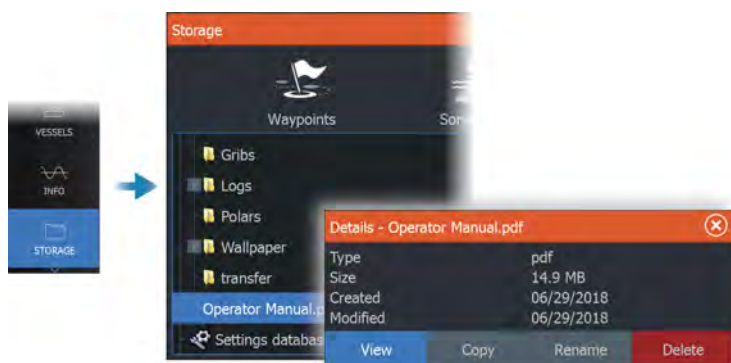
VESSELS

INFO

STORAGE

Storage

Waypoints

So

Gribs

Logs

Polars

Wallpaper

transfer

Operator Manual.p

Settings databas

Details - Operator Manual.pdf

| | |
|---|---|
| Type | pdf |
| Size | 14.9 MB |
| Created | 06/29/2018 |
| Modified | 06/29/2018 |

View Copy Rename Delete